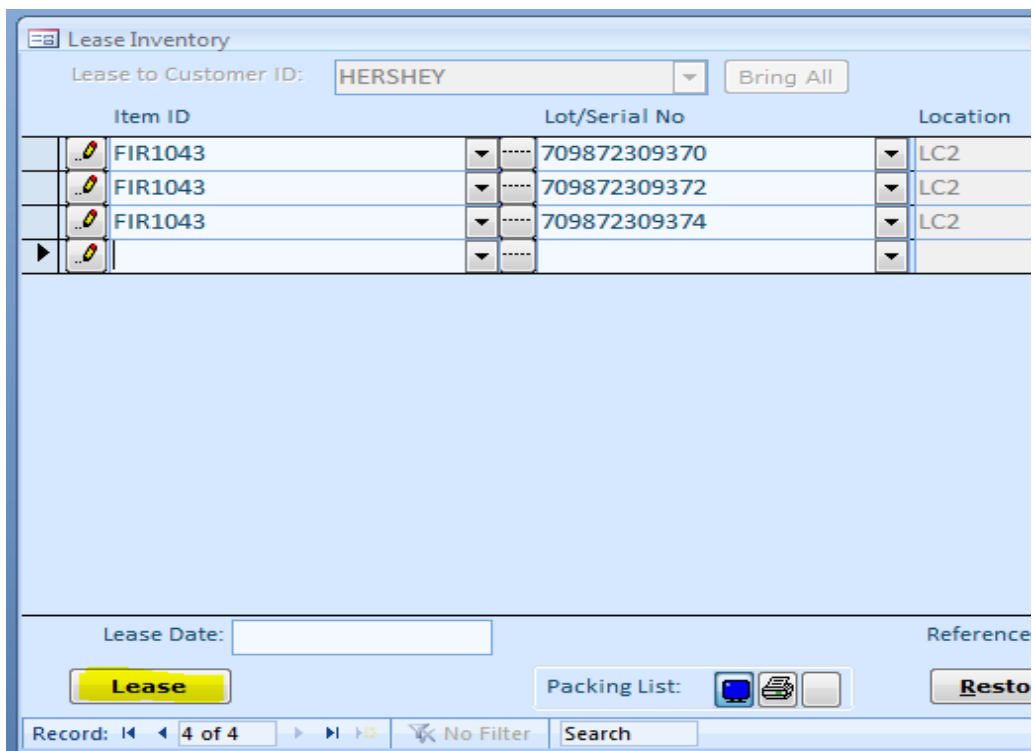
Lease Inventory

Lease to Customer ID: HERSHEY Bring All

| Item ID | Lot/Serial No | Location |
|---|---|---|
| FIR1043 | 709872309370 | LC2 |
| FIR1043 | 709872309372 | LC2 |
| FIR1043 | 709872309374 | LC2 |
| | | |

Lease Date:

Reference

Lease

Packing List:

Resto

Record: 4 of 4 No Filter Search